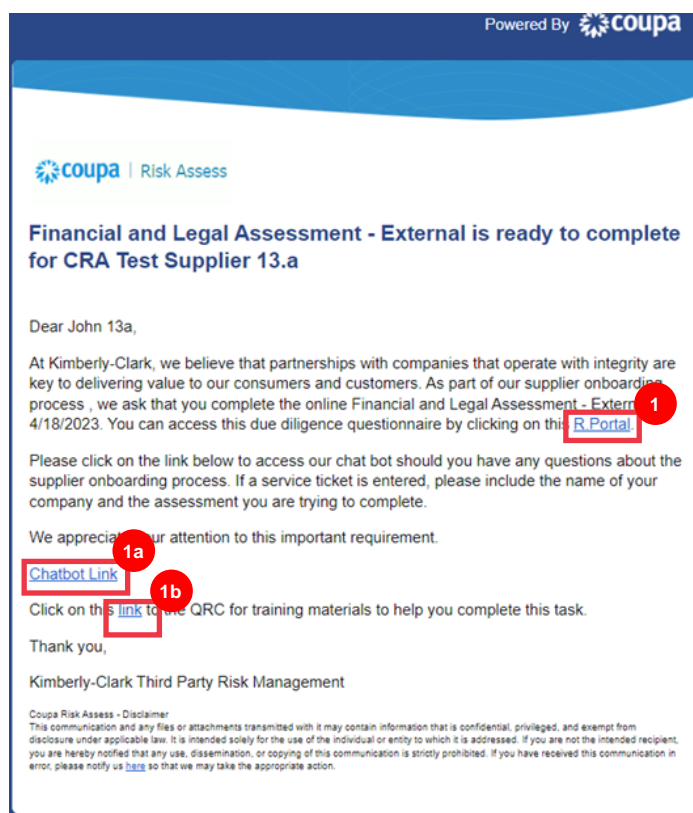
Powered By coupa

coupa | Risk Assess

Financial and Legal Assessment - External is ready to complete for CRA Test Supplier 13.a

Dear John 13a,

At Kimberly-Clark, we believe that partnerships with companies that operate with integrity are key to delivering value to our consumers and customers. As part of our supplier onboarding process , we ask that you complete the online Financial and Legal Assessment - Extern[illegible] 4/18/2023. You can access this due diligence questionnaire by clicking on this R Portal.

1

Please click on the link below to access our chat bot should you have any questions about the supplier onboarding process. If a service ticket is entered, please include the name of your company and the assessment you are trying to complete.

We apprecia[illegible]ur attention to this important requirement.

1a

Chatbot Link

1b

Click on th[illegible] link t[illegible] the QRC for training materials to help you complete this task.

Thank you,

Kimberly-Clark Third Party Risk Management

Coupa Risk Assess - Disclaimer
This communication and any files or attachments transmitted with it may contain information that is confidential, privileged, and exempt from disclosure under applicable law. It is intended solely for the use of the individual or entity to which it is addressed. If you are not the intended recipient, you are hereby notified that any use, dissemination, or copying of this communication is strictly prohibited. If you have received this communication in error, please notify us here so that we may take the appropriate action.